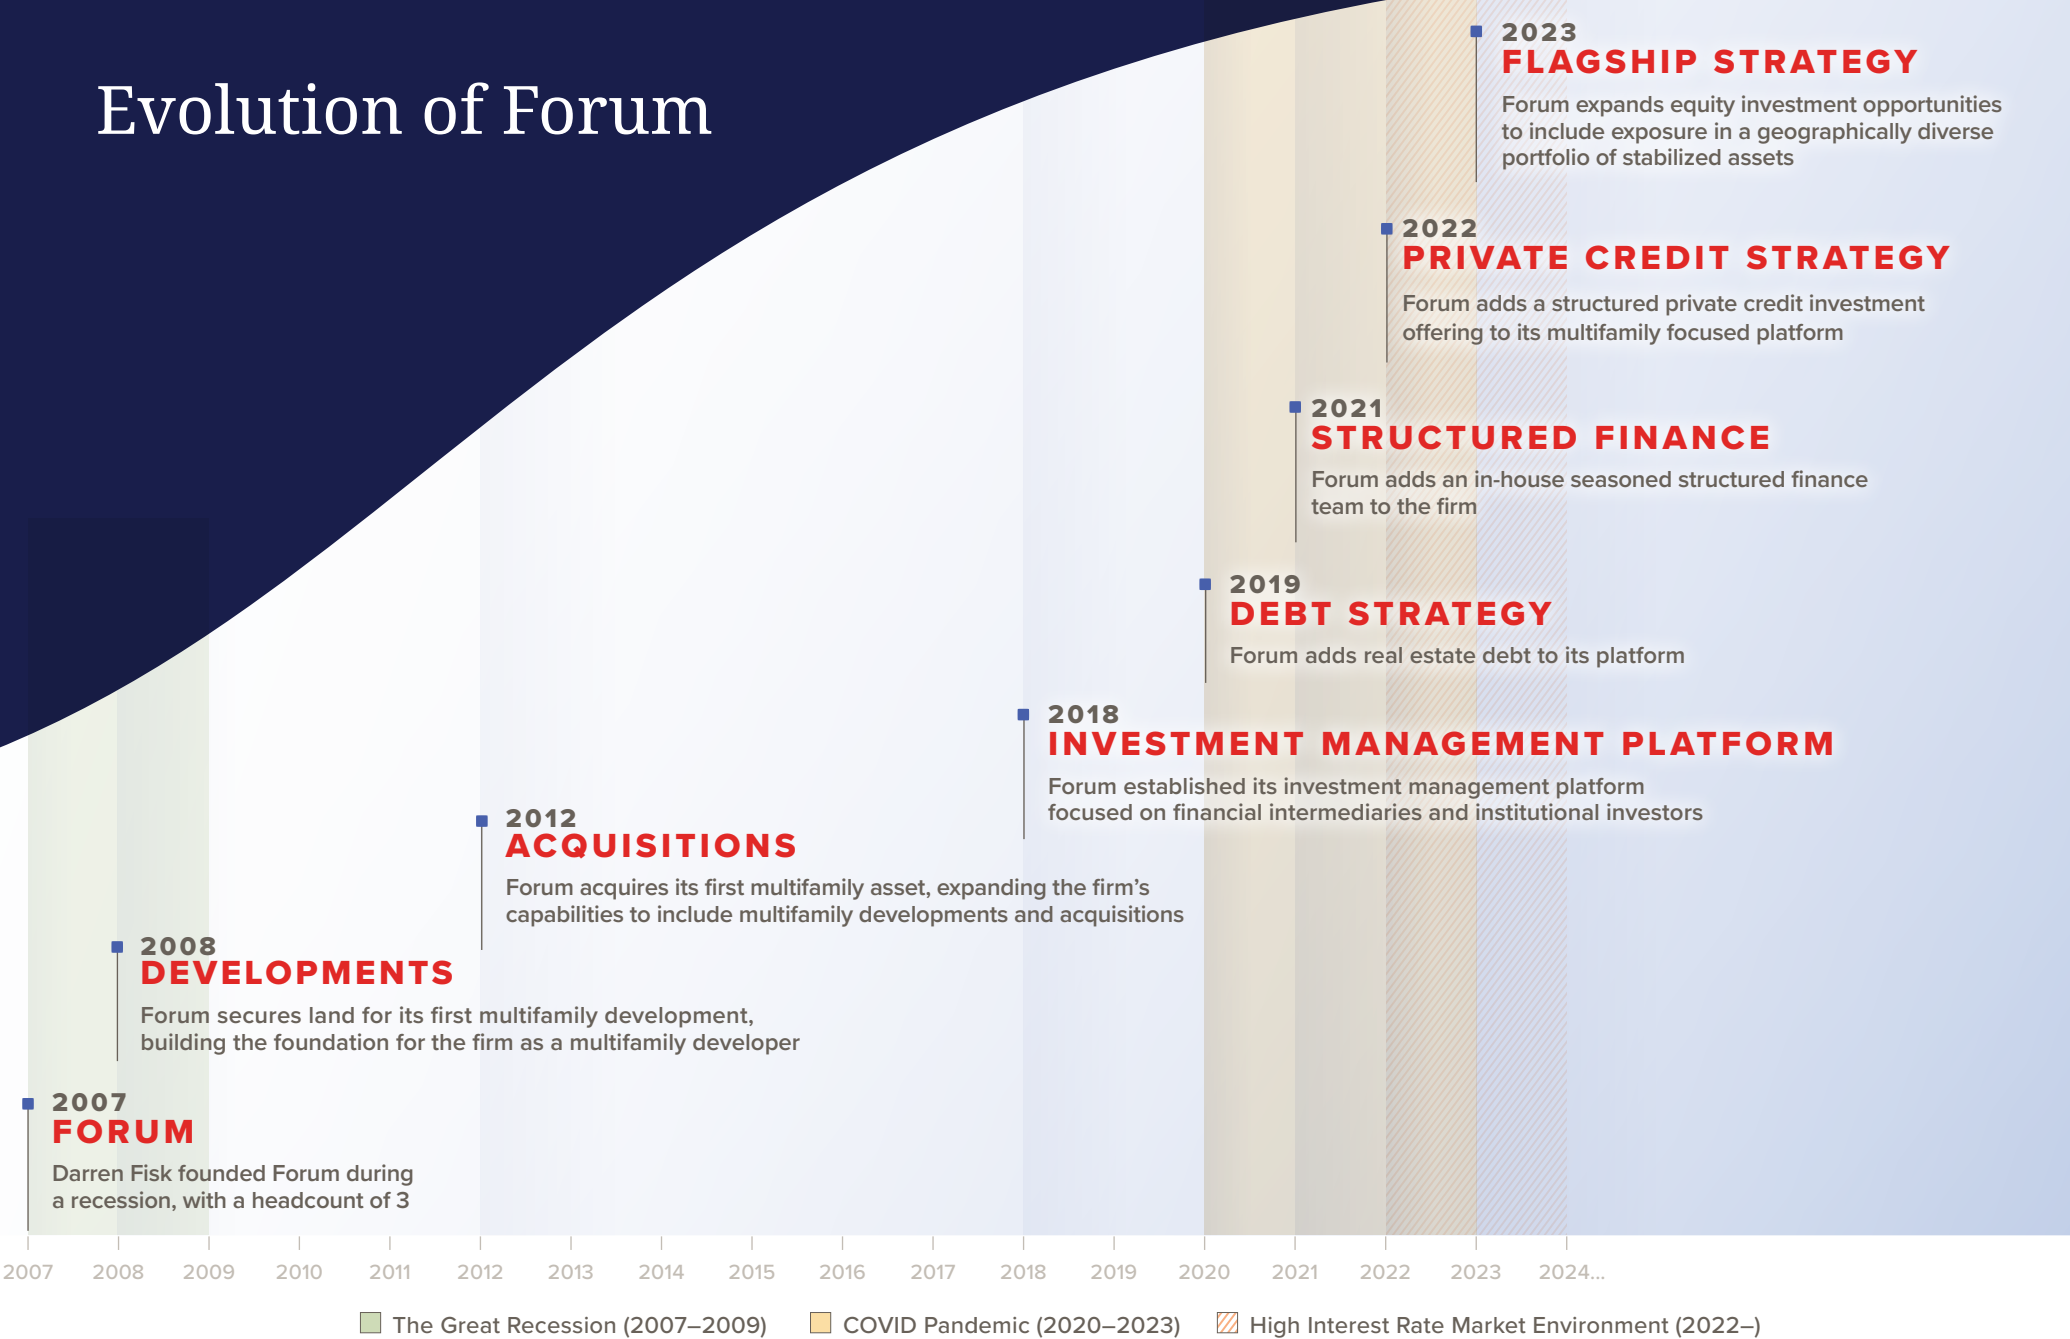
Evolution of Forum

2023
FLAGSHIP STRATEGY
Forum expands equity investment opportunities to include exposure in a geographically diverse portfolio of stabilized assets

2022
PRIVATE CREDIT STRATEGY
Forum adds a structured private credit investment offering to its multifamily focused platform

2021
STRUCTURED FINANCE
Forum adds an in-house seasoned structured finance team to the firm

2019
DEBT STRATEGY
Forum adds real estate debt to its platform

2018
INVESTMENT MANAGEMENT PLATFORM
Forum established its investment management platform focused on financial intermediaries and institutional investors

2012
ACQUISITIONS
Forum acquires its first multifamily asset, expanding the firm's capabilities to include multifamily developments and acquisitions

2008
DEVELOPMENTS
Forum secures land for its first multifamily development, building the foundation for the firm as a multifamily developer

2007
FORUM
Darren Fisk founded Forum during a recession, with a headcount of 3

2007 2008 2009 2010 2011 2012 2013 2014 2015 2016 2017 2018 2019 2020 2021 2022 2023 2024...

The Great Recession (2007–2009) COVID Pandemic (2020–2023) High Interest Rate Market Environment (2022–)